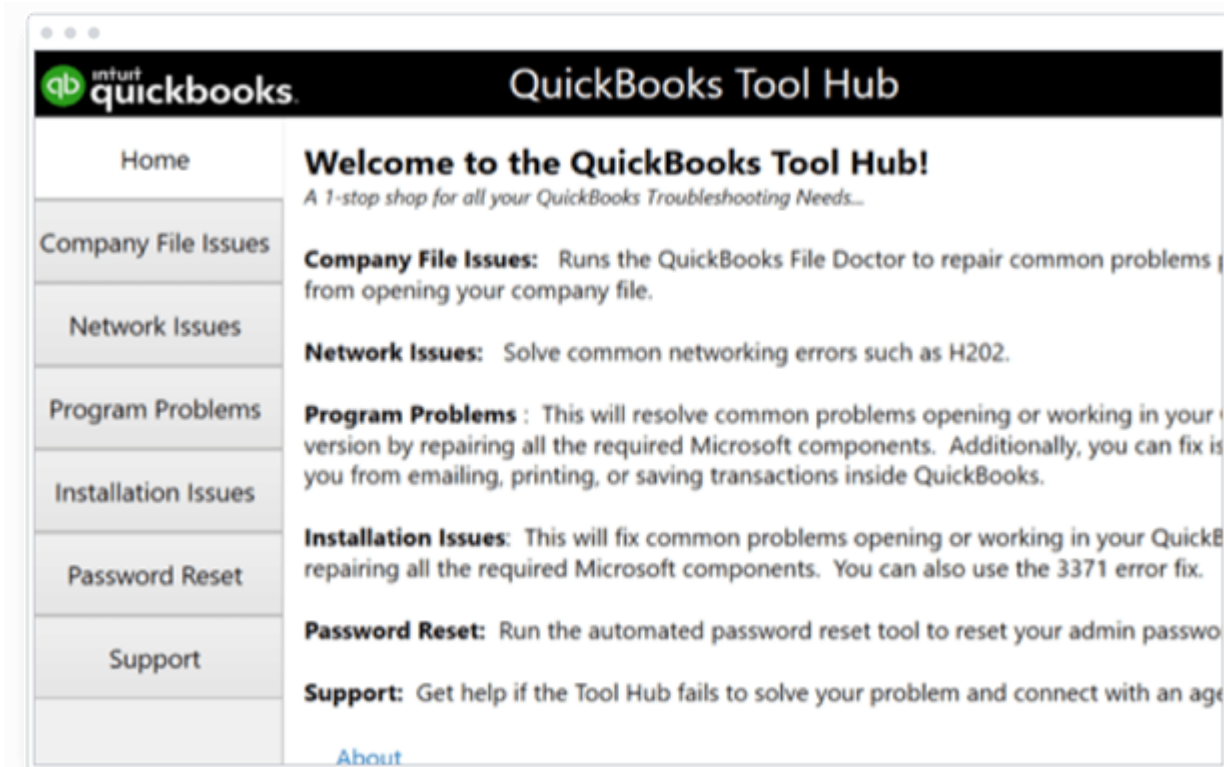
intuit quickbooks.

QuickBooks Tool Hub

Home

Company File Issues

Network Issues

Program Problems

Installation Issues

Password Reset

Support

Welcome to the QuickBooks Tool Hub!

A 1-stop shop for all your QuickBooks Troubleshooting Needs...

**Company File Issues:** Runs the QuickBooks File Doctor to repair common problems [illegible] from opening your company file.

**Network Issues:** Solve common networking errors such as H202.

**Program Problems** : This will resolve common problems opening or working in your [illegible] version by repairing all the required Microsoft components. Additionally, you can fix is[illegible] you from emailing, printing, or saving transactions inside QuickBooks.

**Installation Issues**: This will fix common problems opening or working in your QuickB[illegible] repairing all the required Microsoft components. You can also use the 3371 error fix.

**Password Reset:** Run the automated password reset tool to reset your admin passwo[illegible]

**Support:** Get help if the Tool Hub fails to solve your problem and connect with an age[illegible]

About